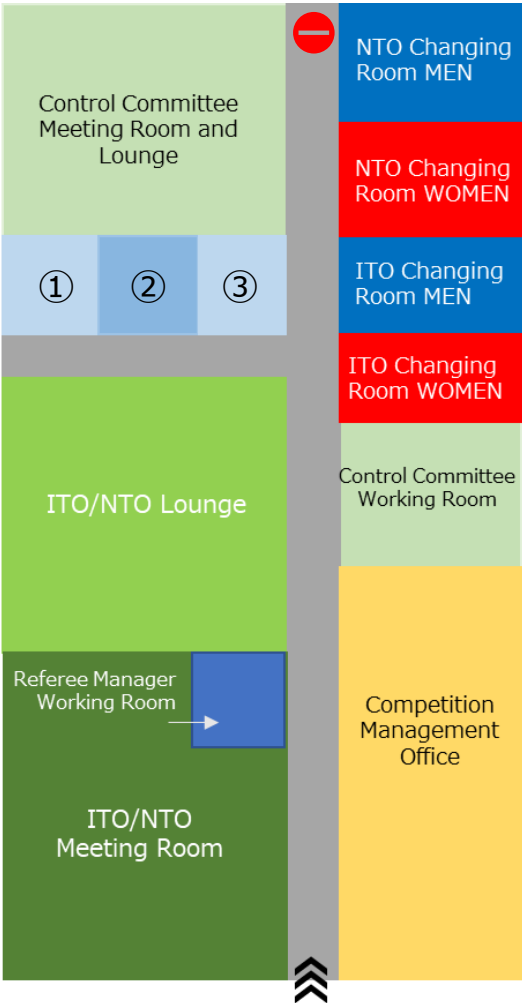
Control Committee Meeting Room and Lounge

NTO Changing Room MEN

NTO Changing Room WOMEN

①

②

③

ITO Changing Room MEN

ITO Changing Room WOMEN

ITO/NTO Lounge

Control Committee Working Room

Referee Manager Working Room

Competition Management Office

ITO/NTO Meeting Room